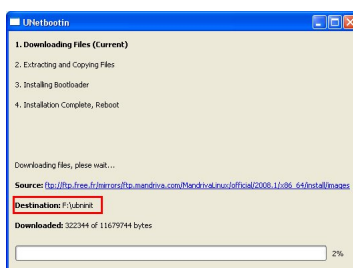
UNetbootin

1. Downloading Files (Current)

2. Extracting and Copying Files

3. Installing Bootloader

4. Installation Complete, Reboot

Downloading files, please wait...

Source: ftp://ftp.free.fr/mirrors/ftp.mandriva.com/MandrivaLinux/official/2008.1/x86_64/install/images

Destination: F:\ubninit

Downloaded: 322344 of 11679744 bytes

2%